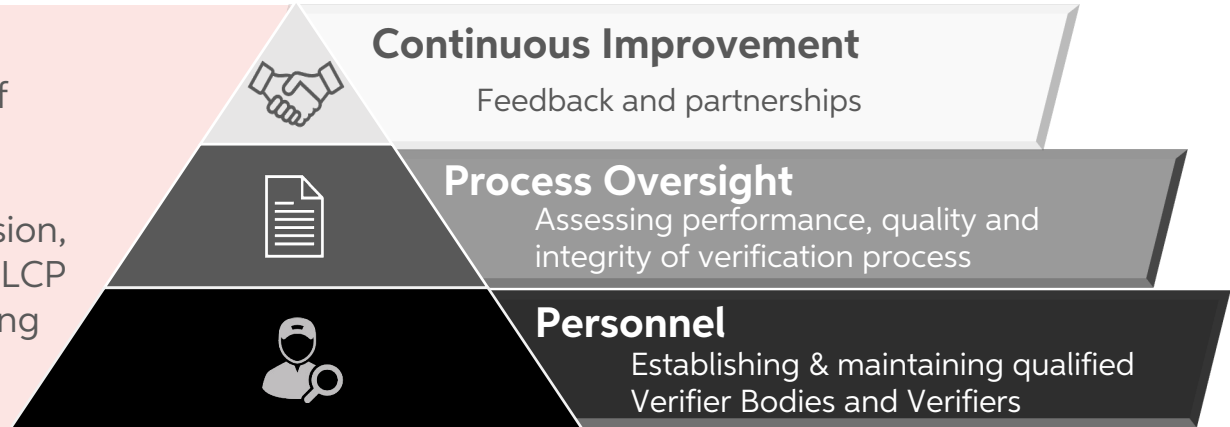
f

sion,
LCP
ng

Continuous Improvement
Feedback and partnerships

Process Oversight
Assessing performance, quality and integrity of verification process

Personnel
Establishing & maintaining qualified Verifier Bodies and Verifiers